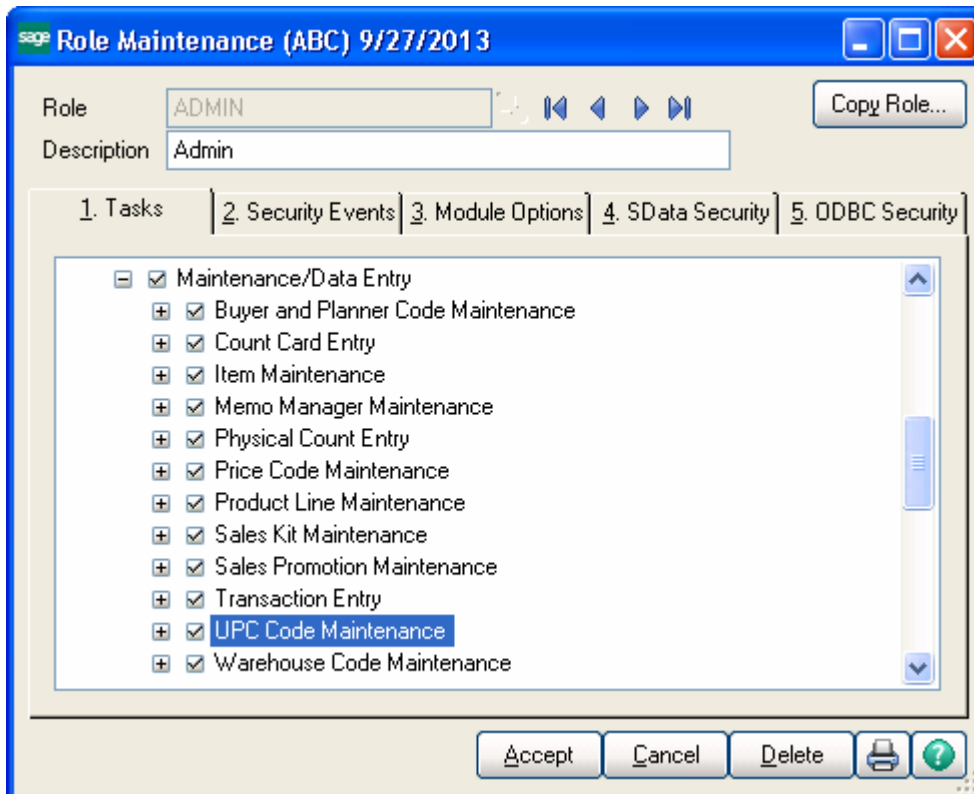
sage Role Maintenance (ABC) 9/27/2013

Role ADMIN

Copy Role...

Description Admin

1. Tasks | 2. Security Events | 3. Module Options | 4. SData Security | 5. ODBC Security

Maintenance/Data Entry
Buyer and Planner Code Maintenance
Count Card Entry
Item Maintenance
Memo Manager Maintenance
Physical Count Entry
Price Code Maintenance
Product Line Maintenance
Sales Kit Maintenance
Sales Promotion Maintenance
Transaction Entry
UPC Code Maintenance
Warehouse Code Maintenance

Accept Cancel Delete